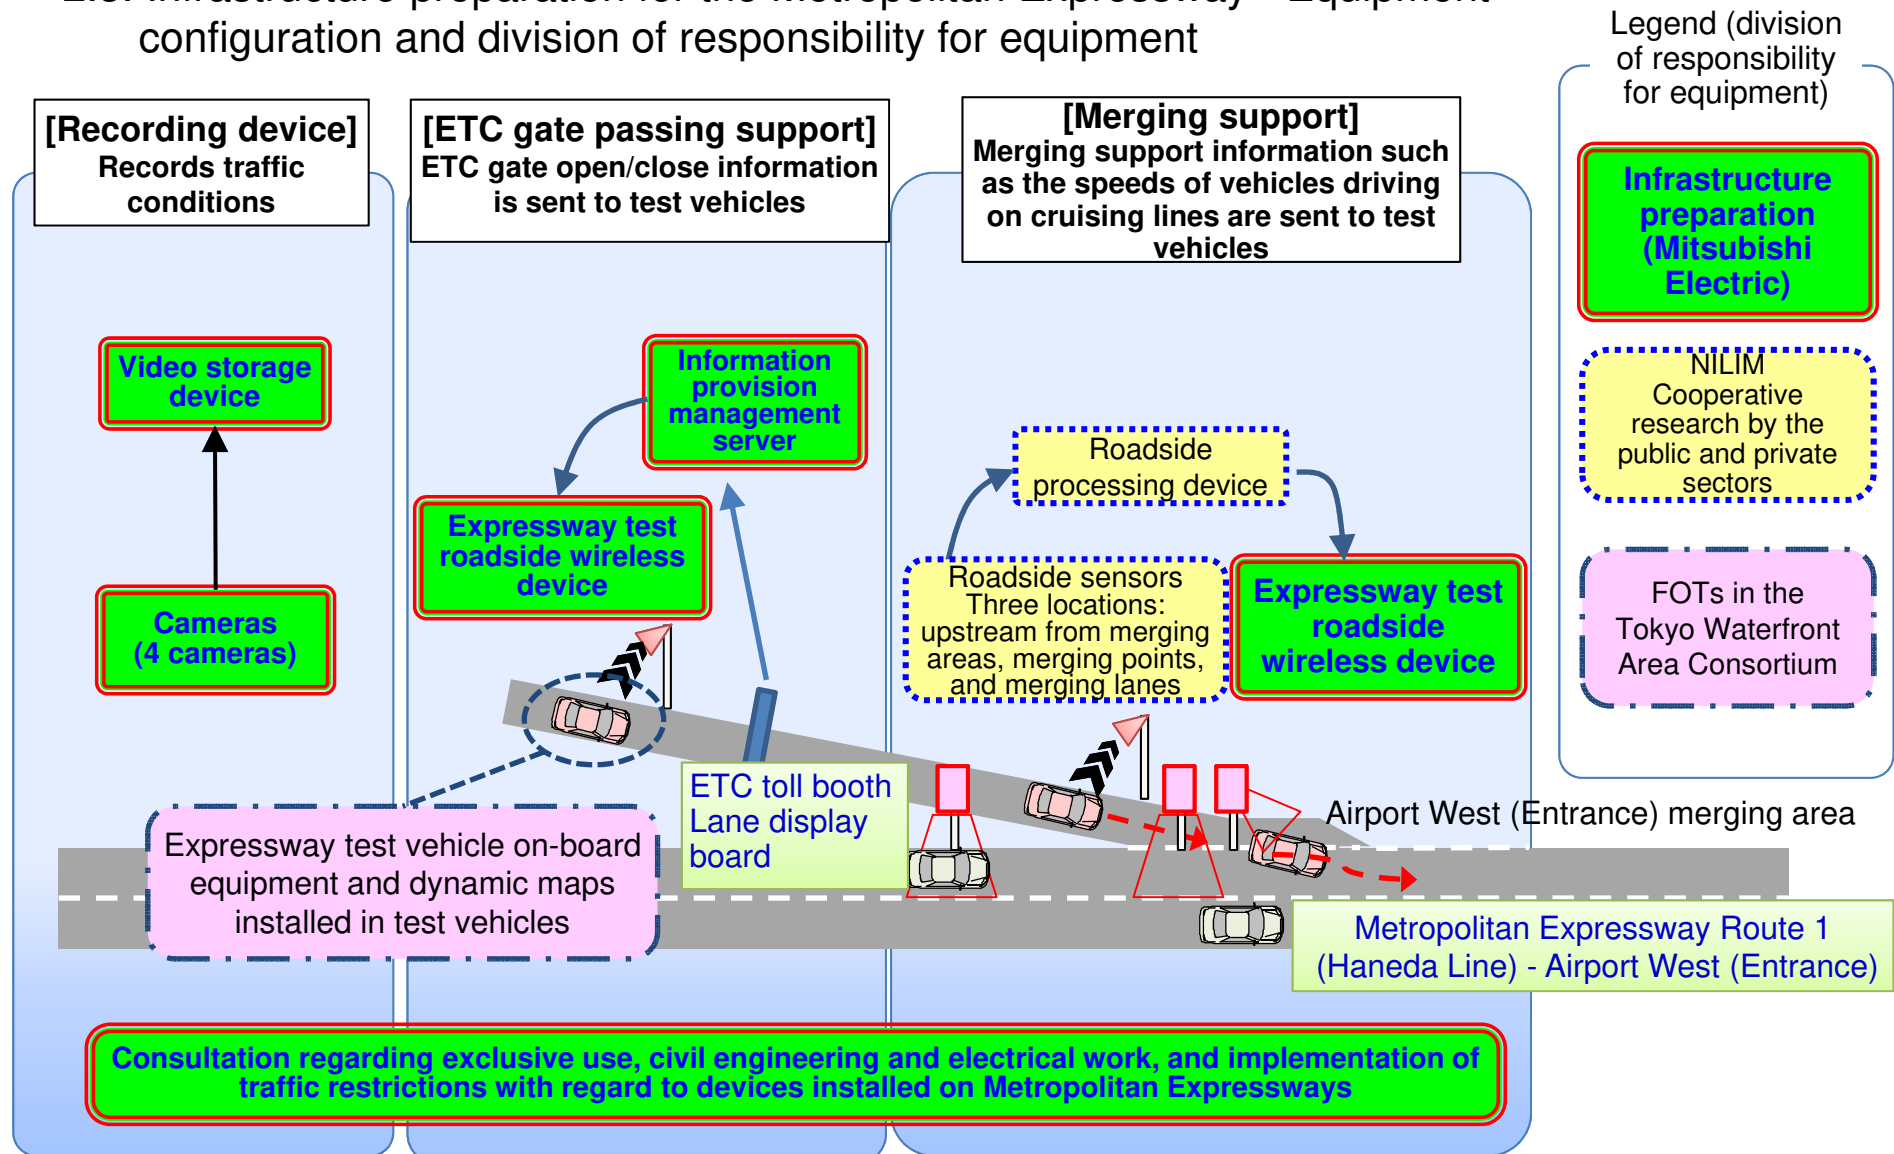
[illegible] Infrastructure preparation for the Metropolitan Expressway - Equipment configuration and division of responsibility for equipment

Legend (division of responsibility for equipment)

Infrastructure preparation (Mitsubishi Electric)

NILIM Cooperative research by the public and private sectors

FOTs in the Tokyo Waterfront Area Consortium

[Recording device]
Records traffic conditions

[ETC gate passing support]
ETC gate open/close information is sent to test vehicles

[Merging support]
Merging support information such as the speeds of vehicles driving on cruising lines are sent to test vehicles

Video storage device

Cameras (4 cameras)

Information provision management server

Expressway test roadside wireless device

Roadside processing device

Roadside sensors
Three locations: upstream from merging areas, merging points, and merging lanes

Expressway test roadside wireless device

ETC toll booth Lane display board

Airport West (Entrance) merging area

Expressway test vehicle on-board equipment and dynamic maps installed in test vehicles

Metropolitan Expressway Route 1 (Haneda Line) - Airport West (Entrance)

Consultation regarding exclusive use, civil engineering and electrical work, and implementation of traffic restrictions with regard to devices installed on Metropolitan Expressways